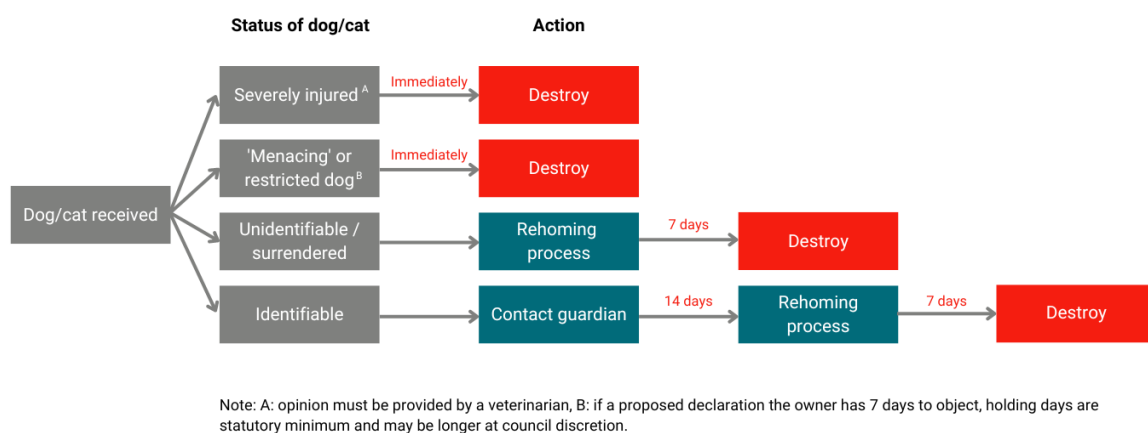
Status of dog/cat

Action

Dog/cat received

Severely injured $^{A}$

Immediately

Destroy

'Menacing' or restricted dog $^{B}$

Immediately

Destroy

Unidentifiable / surrendered

Rehoming process

7 days

Destroy

Identifiable

Contact guardian

14 days

Rehoming process

7 days

Destroy

Note: A: opinion must be provided by a veterinarian, B: if a proposed declaration the owner has 7 days to object, holding days are statutory minimum and may be longer at council discretion.